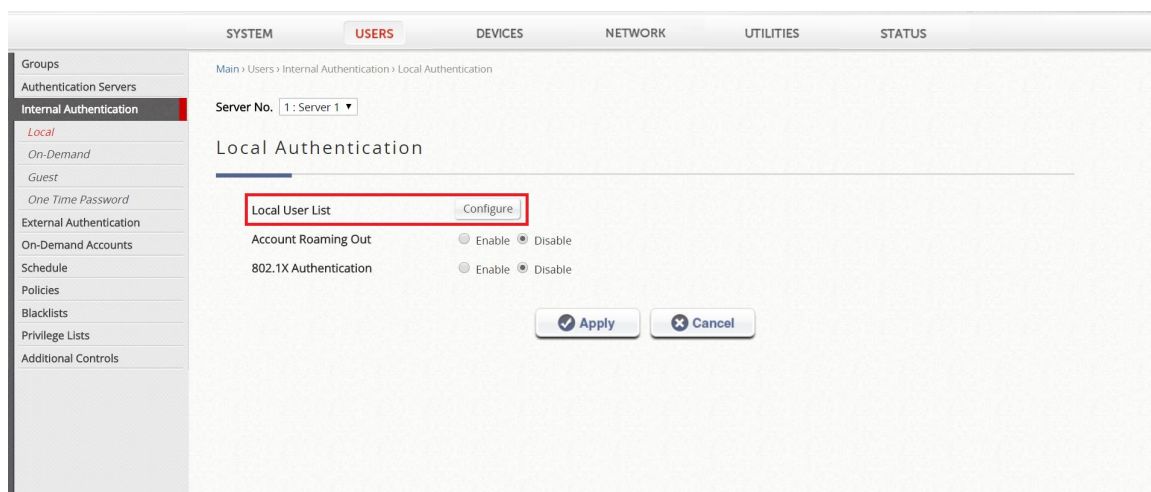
SYSTEM USERS DEVICES NETWORK UTILITIES STATUS

Groups
Authentication Servers
Internal Authentication
Local
On-Demand
Guest
One Time Password
External Authentication
On-Demand Accounts
Schedule
Policies
Blacklists
Privilege Lists
Additional Controls

Main › Users › Internal Authentication › Local Authentication

Server No. 1 : Server 1 ▾

Local Authentication

Local User List Configure
Account Roaming Out Enable Disable
802.1X Authentication Enable Disable

Apply Cancel